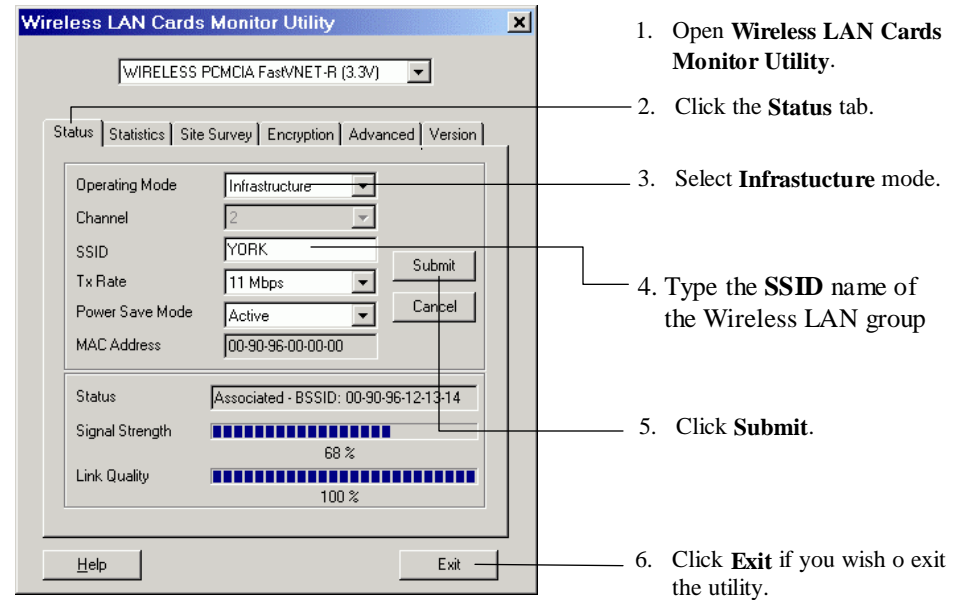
Wireless LAN Cards Monitor Utility

WIRELESS PCMCIA FastVNET-R (3.3V)

Status | Statistics | Site Survey | Encryption | Advanced | Version

| | |
|---|---|
| Operating Mode | Infrastructure |
| Channel | 2 |
| SSID | YORK |
| Tx Rate | 11 Mbps |
| Power Save Mode | Active |
| MAC Address | 00-90-96-00-00-00 |

Submit

Cancel

Status: Associated - BSSID: 00-90-96-12-13-14

Signal Strength 68 %

Link Quality 100 %

Help

Exit

1. Open **Wireless LAN Cards Monitor Utility**.

2. Click the **Status** tab.

3. Select **Infrastucture** mode.

4. Type the **SSID** name of the Wireless LAN group

5. Click **Submit**.

6. Click **Exit** if you wish o exit the utility.